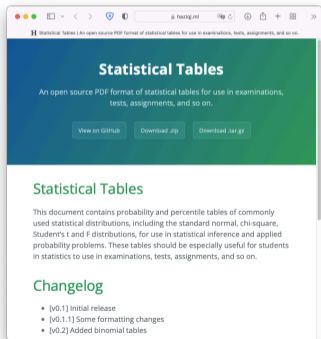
heulog.ml

H Statistical Tables | An open source PDF format of statistical tables for use in examinations, tests, assignments, and so on.

Statistical Tables

An open source PDF format of statistical tables for use in examinations, tests, assignments, and so on.

View on GitHub

Download .zip

Download .tar.gz

Statistical Tables

This document contains probability and percentile tables of commonly used statistical distributions, including the standard normal, chi-square, Student's t and F distributions, for use in statistical inference and applied probability problems. These tables should be especially useful for students in statistics to use in examinations, tests, assignments, and so on.

Changelog

- [v0.1] Initial release
- [v0.1.1] Some formatting changes
- [v0.2] Added binomial tables